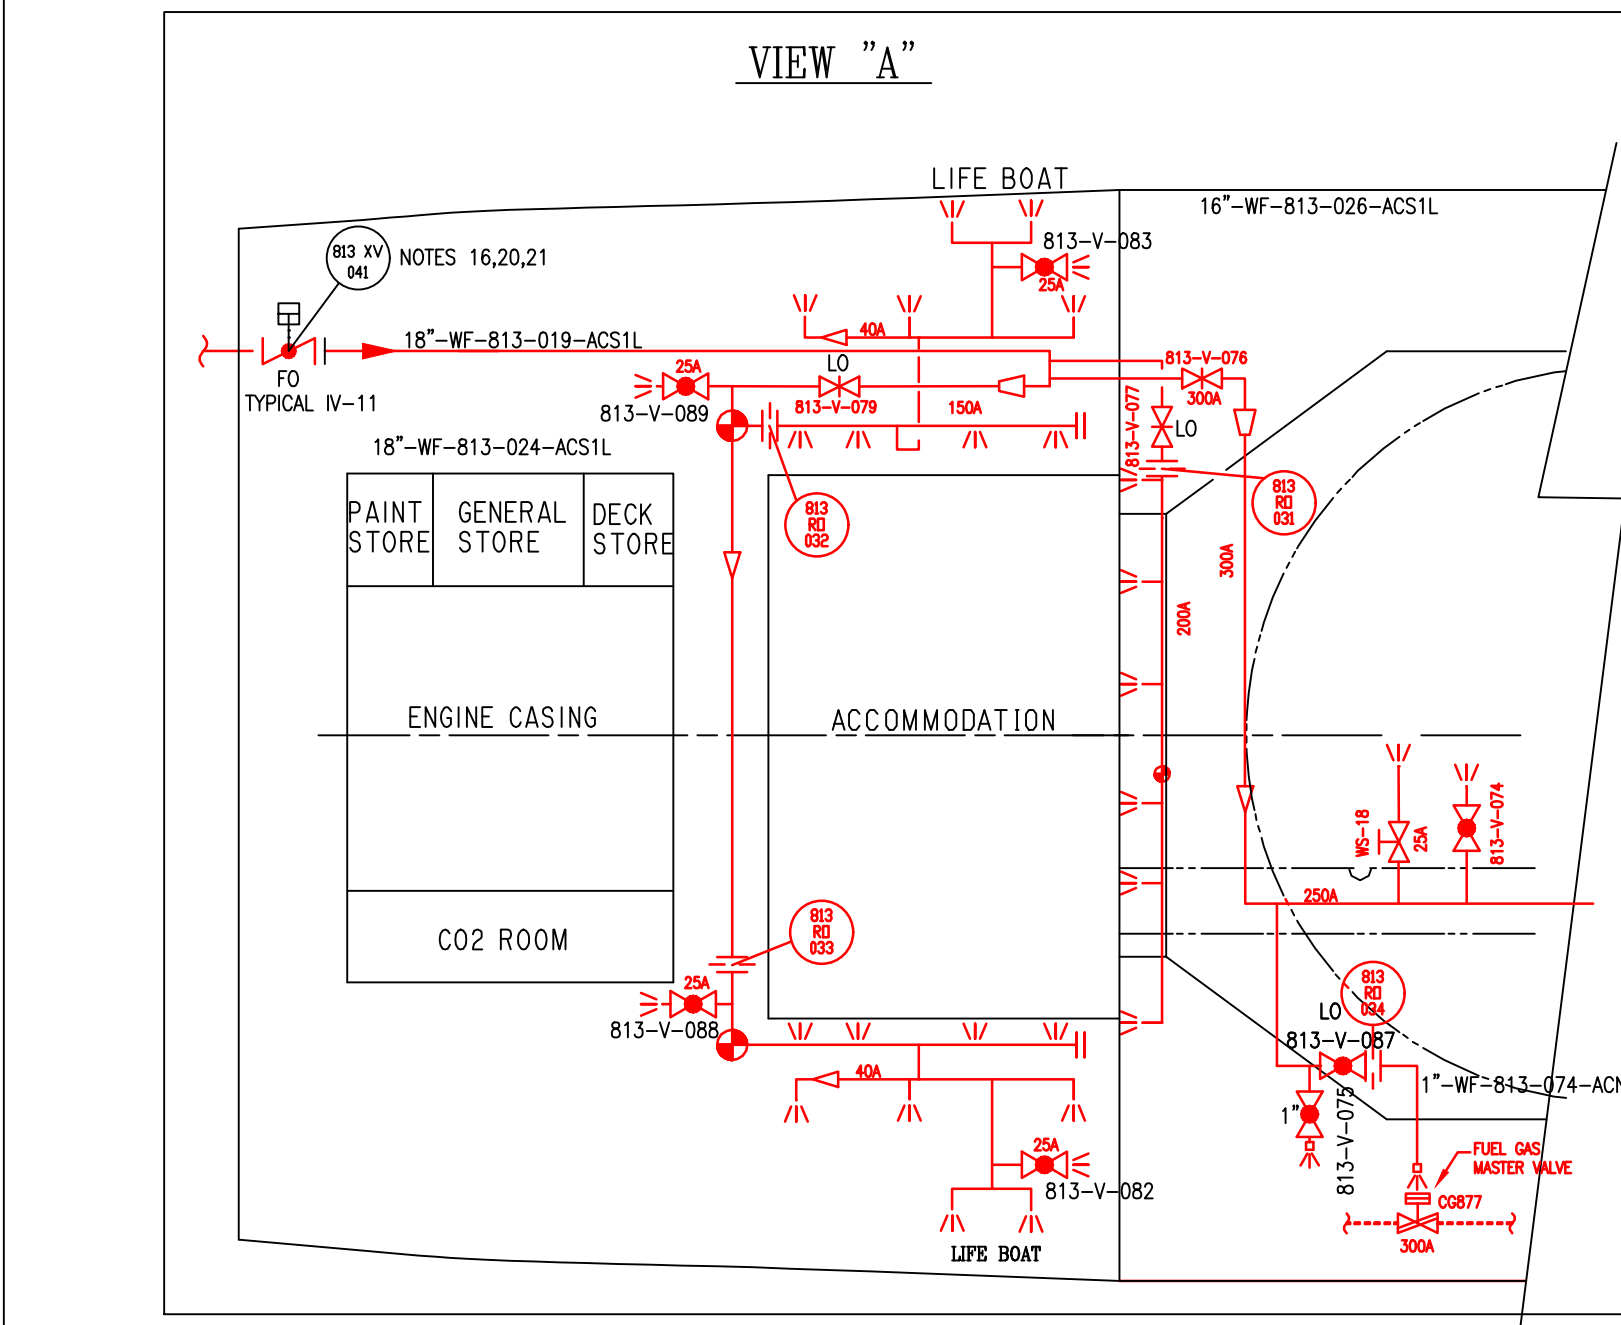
VIEW "A"

LIFE BOAT

16"-WF-813-026-ACS1L

813-V-083

25A

813 XV 041

NOTES 16,20,21

40A

18"-WF-813-019-ACS1L

813-V-076

25A

LO

FO

TYPICAL IV-11

300A

813-V-089

813-V-079

150A

813-V-077

LO

18"-WF-813-024-ACS1L

813 RO 031

813 RO 032

PAINT STORE

GENERAL STORE

DECK STORE

300A

200A

ENGINE CASING

ACCOMMODATION

WS-18

25A

813-V-074

250A

CO2 ROOM

813 RO 033

25A

813-V-088

813 RO 034

LO

813-V-087

40A

1"-WF-813-074-ACN

1"

813-V-075

25A

813-V-082

FUEL GAS MASTER VALVE

CG877

300A

LIFE BOAT